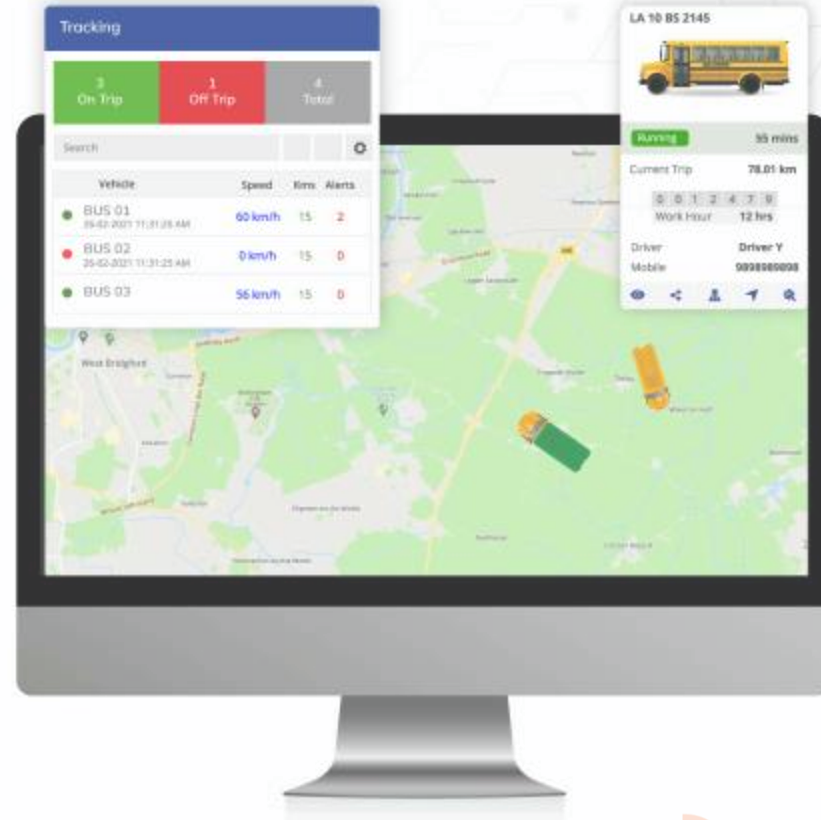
Tracking

3
On Trip

1
Off Trip

4
Total

Search

| Vehicle | Speed | Kms | Alerts |
|---|---|---|---|
| BUS 01 25-02-2021 11:31:25 AM | 60 km/h | 15 | 2 |
| BUS 02 25-02-2021 11:31:25 AM | 0 km/h | 15 | 0 |
| BUS 03 | 56 km/h | 15 | 0 |

West Bridgford

LA 10 BS 2145

Running 55 mins

Current Trip 78.01 km

0 0 1 2 4 7 9
Work Hour 12 hrs

Driver Driver Y
Mobile 9898989898